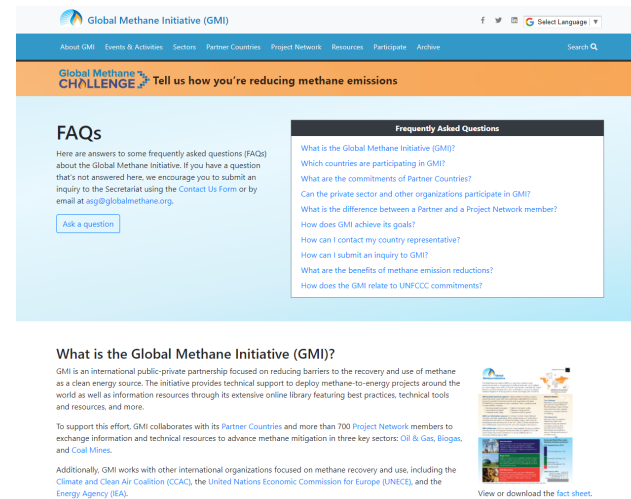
Global Methane Initiative (GMI)

Select Language

About GMI Events & Activities Sectors Partner Countries Project Network Resources Participate Archive Search

Global Methane CHALLENGE Tell us how you're reducing methane emissions

FAQs

Here are answers to some frequently asked questions (FAQs) about the Global Methane Initiative. If you have a question that's not answered here, we encourage you to submit an inquiry to the Secretariat using the Contact Us Form or by email at asg@globalmethane.org.

Ask a question

Frequently Asked Questions

What is the Global Methane Initiative (GMI)?
Which countries are participating in GMI?
What are the commitments of Partner Countries?
Can the private sector and other organizations participate in GMI?
What is the difference between a Partner and a Project Network member?
How does GMI achieve its goals?
How can I contact my country representative?
How can I submit an inquiry to GMI?
What are the benefits of methane emission reductions?
How does the GMI relate to UNFCCC commitments?

What is the Global Methane Initiative (GMI)?

GMI is an international public-private partnership focused on reducing barriers to the recovery and use of methane as a clean energy source. The initiative provides technical support to deploy methane-to-energy projects around the world as well as information resources through its extensive online library featuring best practices, technical tools and resources, and more.

To support this effort, GMI collaborates with its Partner Countries and more than 700 Project Network members to exchange information and technical resources to advance methane mitigation in three key sectors: Oil & Gas, Biogas, and Coal Mines.

Additionally, GMI works with other international organizations focused on methane recovery and use, including the Climate and Clean Air Coalition (CCAC), the United Nations Economic Commission for Europe (UNECE), and the Energy Agency (IEA).

View or download the fact sheet.